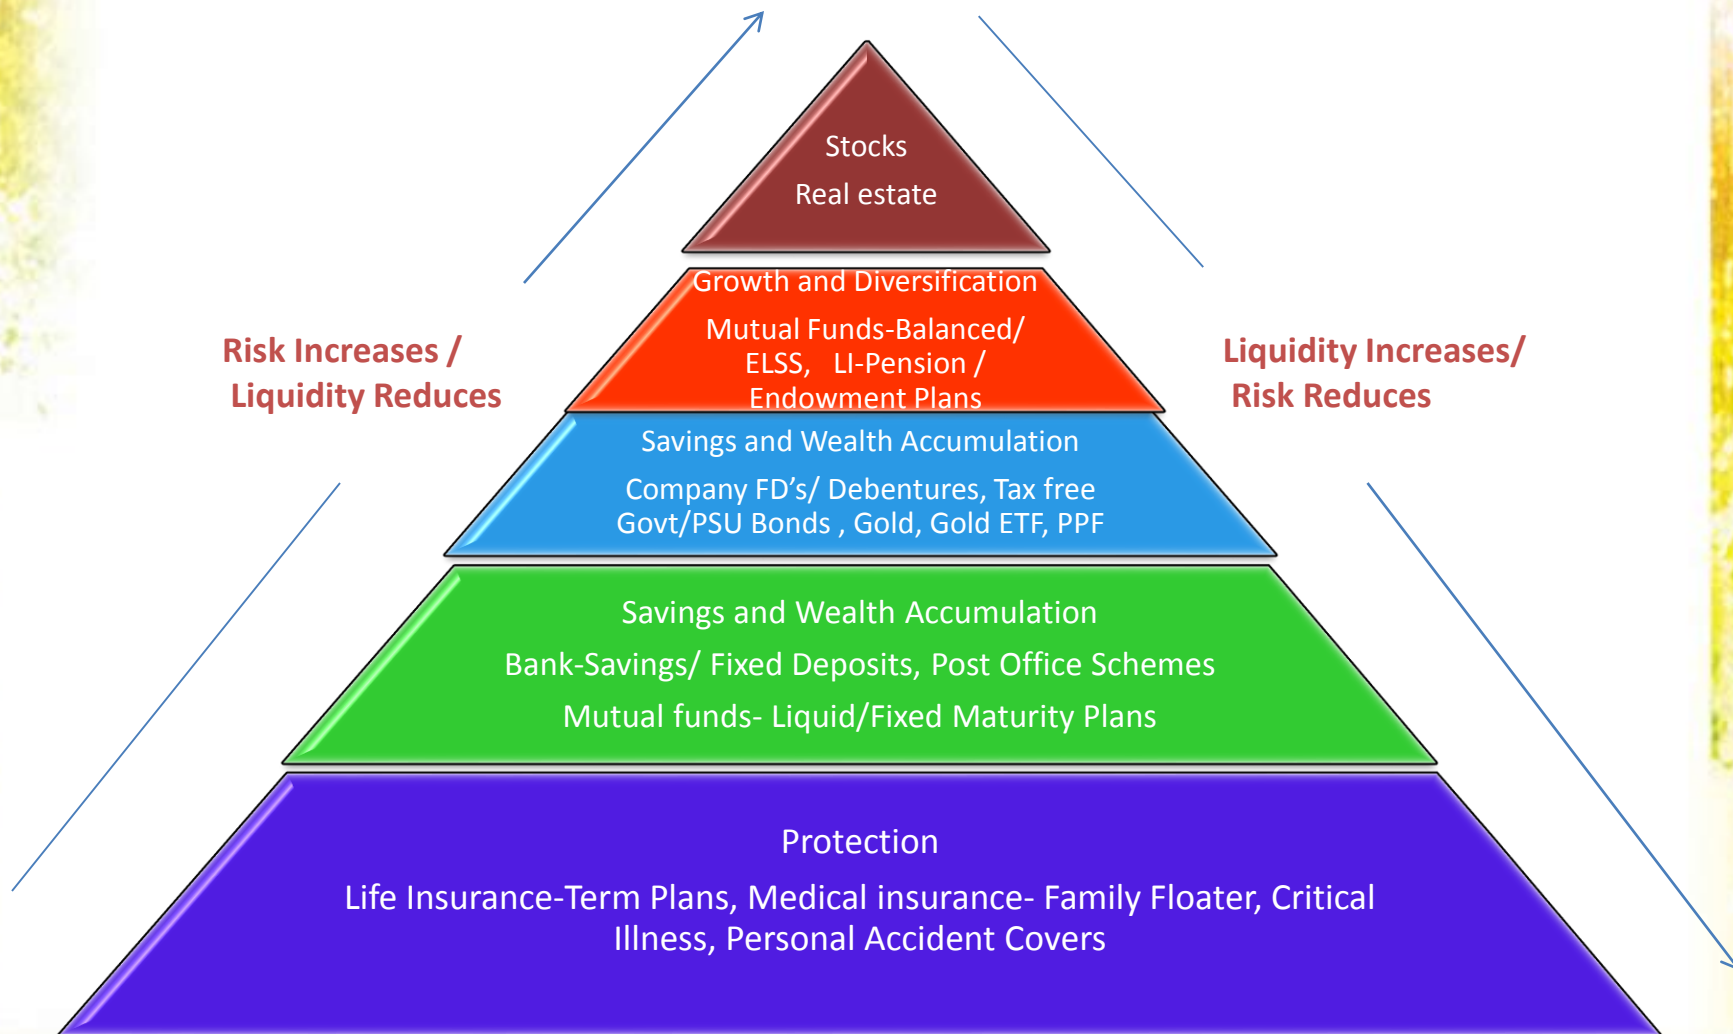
Stocks
Real estate

Growth and Diversification
Mutual Funds-Balanced/ ELSS, LI-Pension / Endowment Plans

Risk Increases / Liquidity Reduces

Liquidity Increases/ Risk Reduces

Savings and Wealth Accumulation
Company FD's/ Debentures, Tax free Govt/PSU Bonds , Gold, Gold ETF, PPF

Savings and Wealth Accumulation
Bank-Savings/ Fixed Deposits, Post Office Schemes
Mutual funds- Liquid/Fixed Maturity Plans

Protection
Life Insurance-Term Plans, Medical insurance- Family Floater, Critical Illness, Personal Accident Covers